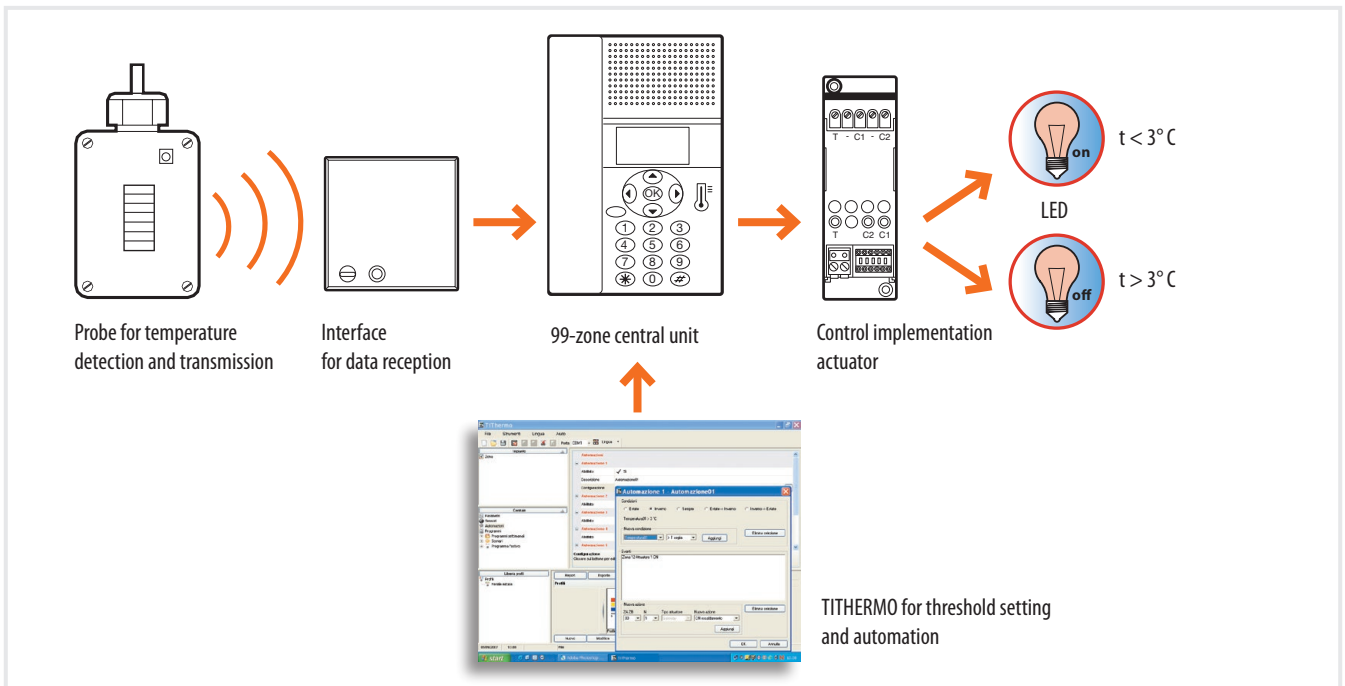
Probe for temperature detection and transmission

Interface for data reception

OK

1 2 3
4 5 6
7 8 9
✱ 0 #

99-zone central unit

T - C1 - C2

T C2 C1

Control implementation actuator

on

t < 3° C

LED

off

t > 3° C

TiThermo

Automazione 1 Automazione01

TITHERMO for threshold setting and automation